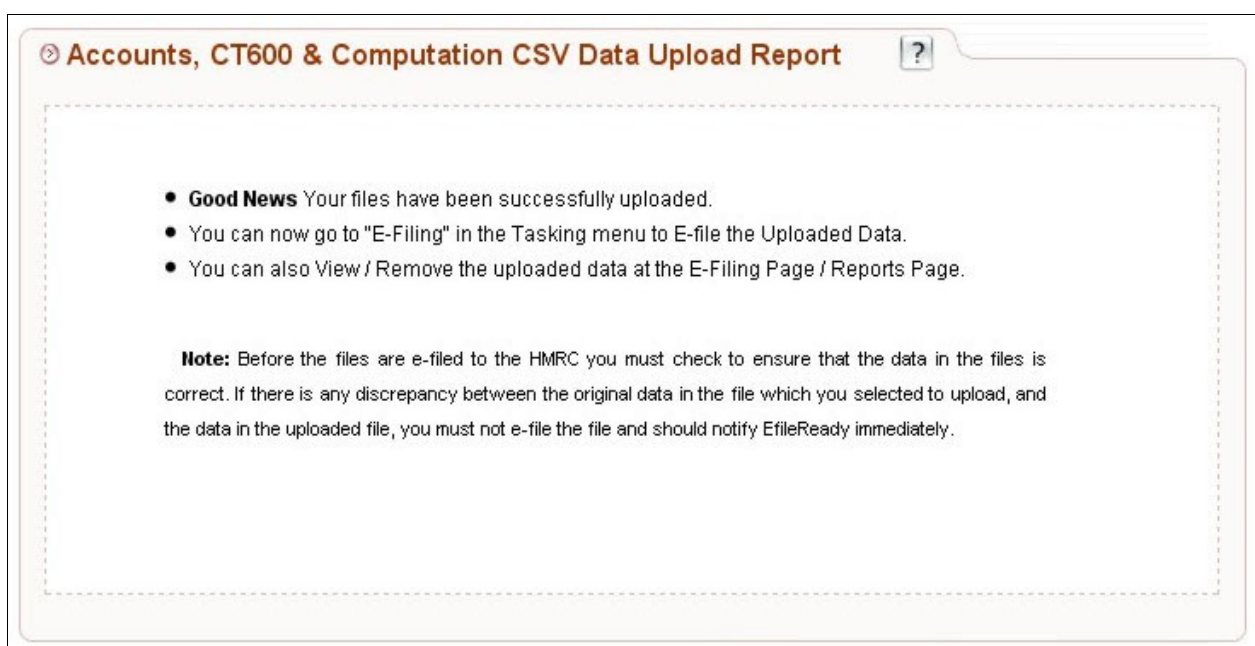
Accounts, CT600 & Computation CSV Data Upload Report ?

- **Good News** Your files have been successfully uploaded.
- You can now go to "E-Filing" in the Tasking menu to E-file the Uploaded Data.
- You can also View / Remove the uploaded data at the E-Filing Page / Reports Page.

**Note:** Before the files are e-filed to the HMRC you must check to ensure that the data in the files is correct. If there is any discrepancy between the original data in the file which you selected to upload, and the data in the uploaded file, you must not e-file the file and should notify EfileReady immediately.